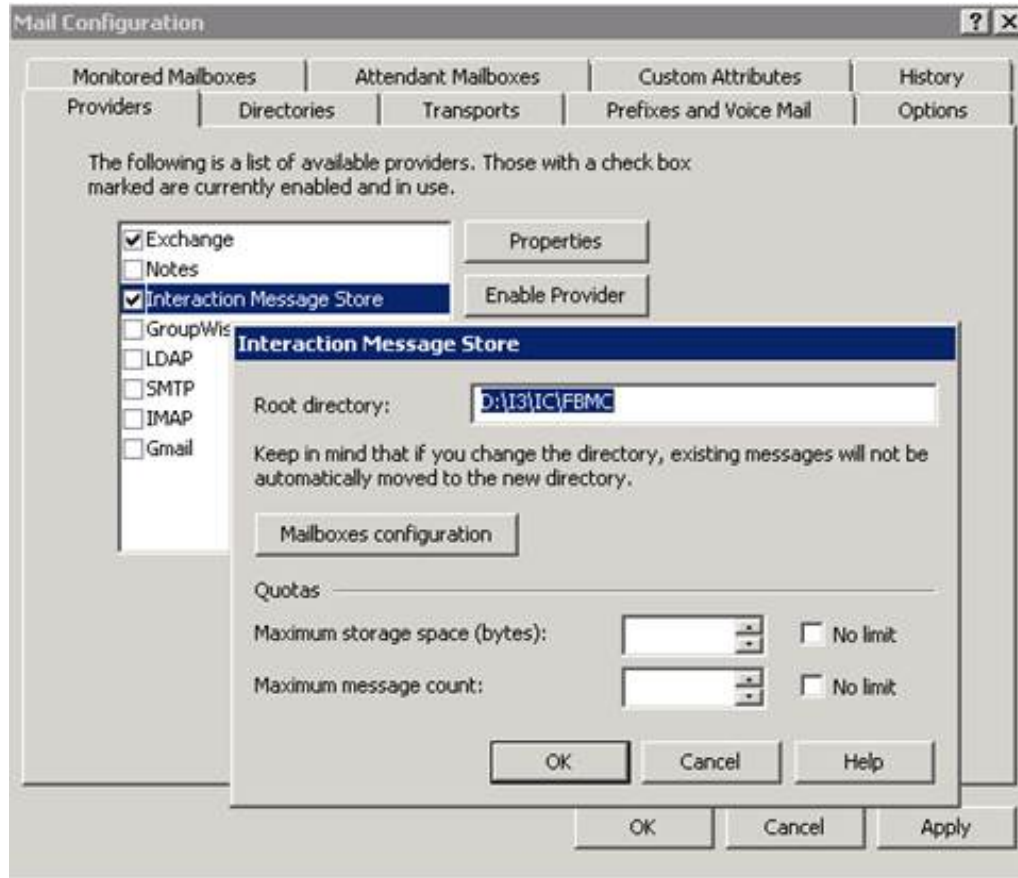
Mail Configuration

?

Monitored Mailboxes | Attendant Mailboxes | Custom Attributes | History

Providers | Directories | Transports | Prefixes and Voice Mail | Options

The following is a list of available providers. Those with a check box marked are currently enabled and in use.

Exchange
Notes
Interaction Message Store
GroupWis
LDAP
SMTP
IMAP
Gmail

Properties

Enable Provider

Interaction Message Store

Root directory: D:\I3\IC\FBMC

Keep in mind that if you change the directory, existing messages will not be automatically moved to the new directory.

Mailboxes configuration

Quotas

Maximum storage space (bytes): No limit

Maximum message count: No limit

OK Cancel Help

OK Cancel Apply